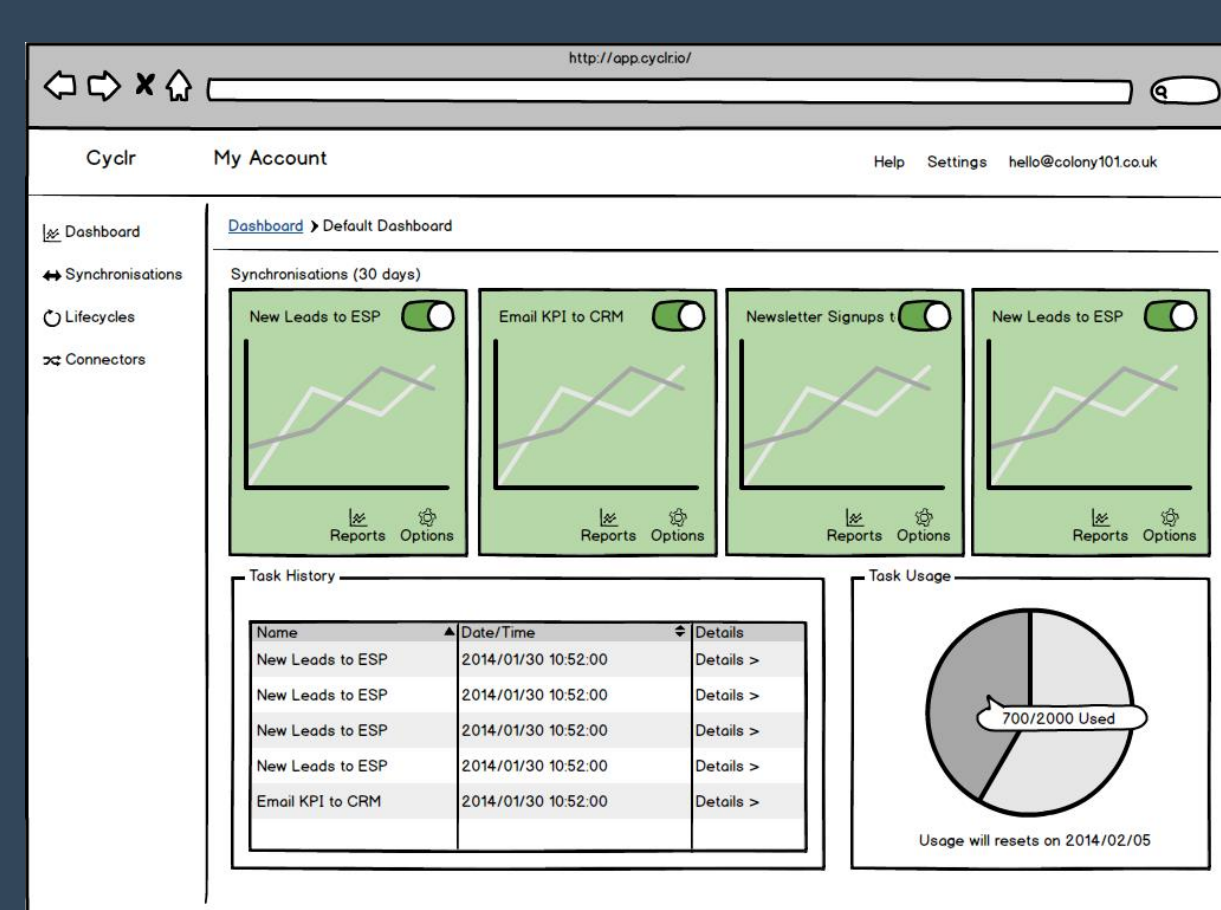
http://app.cyclr.io/

Cyclr My Account Help Settings hello@colony101.co.uk

Dashboard
Synchronisations
Lifecycles
Connectors

Dashboard > Default Dashboard

Synchronisations (30 days)

New Leads to ESP
Reports Options

Email KPI to CRM
Reports Options

Newsletter Signups t
Reports Options

New Leads to ESP
Reports Options

Task History

| Name | Date/Time | Details |
|---|---|---|
| New Leads to ESP | 2014/01/30 10:52:00 | Details > |
| New Leads to ESP | 2014/01/30 10:52:00 | Details > |
| New Leads to ESP | 2014/01/30 10:52:00 | Details > |
| New Leads to ESP | 2014/01/30 10:52:00 | Details > |
| Email KPI to CRM | 2014/01/30 10:52:00 | Details > |

Task Usage

700/2000 Used

Usage will resets on 2014/02/05